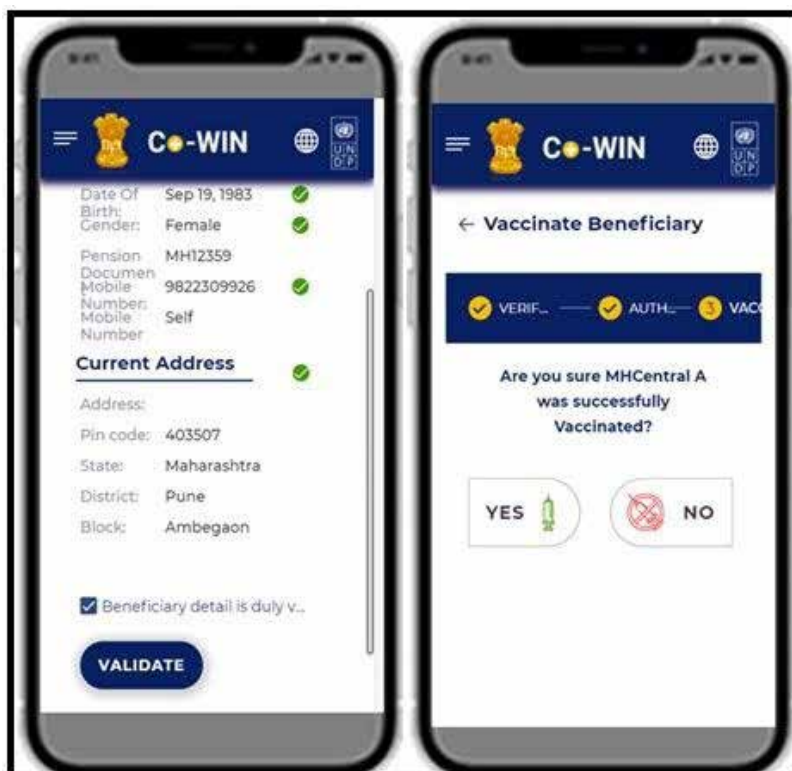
9:41

Co-WIN

UN DP

| | |
|---|---|
| Date Of Birth: | Sep 19, 1983 |
| Gender: | Female |
| Pension Documen | MH12359 |
| Mobile Number: | 9822309926 |
| Mobile Number | Self |

Current Address

| | |
|---|---|
| Address: | |
| Pin code: | 403507 |
| State: | Maharashtra |
| District: | Pune |
| Block: | Ambegaon |

Beneficiary detail is duly v...

VALIDATE

9:41

Co-WIN

UN DP

← Vaccinate Beneficiary

VERIF... AUTH... 3 VACC

Are you sure MHCentral A was successfully Vaccinated?

YES

NO